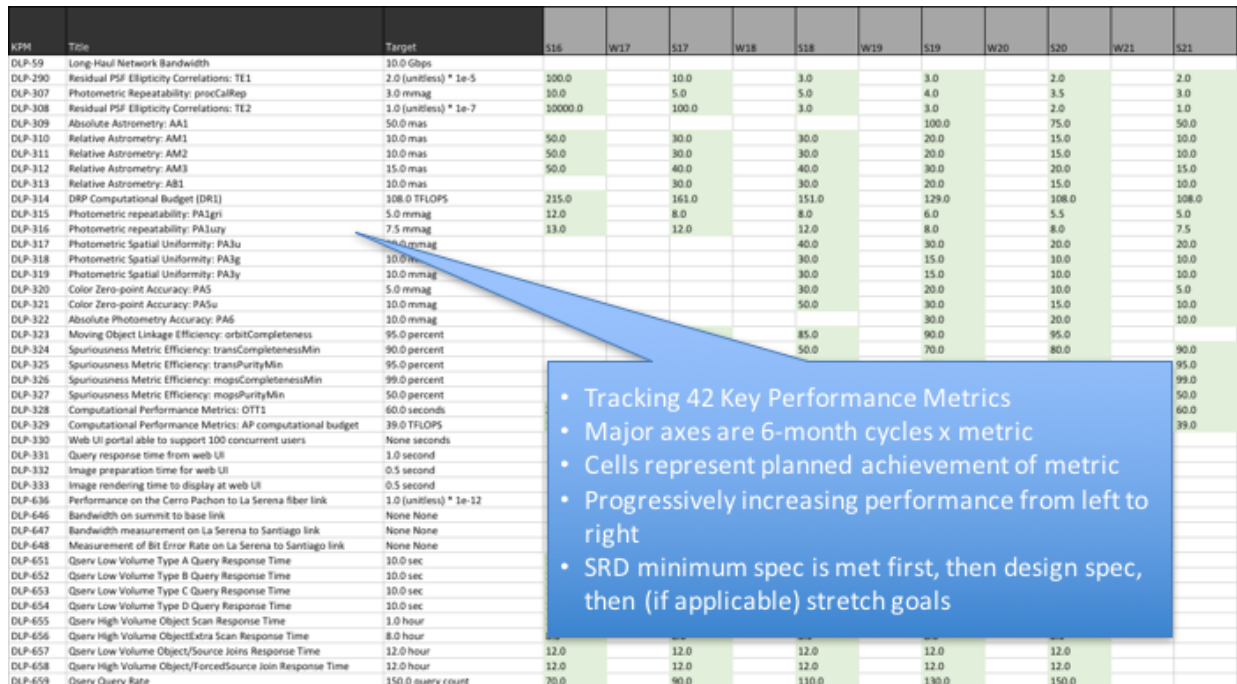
| KPM | Title | Target | S16 | W17 | S17 | W18 | S18 | W19 | S19 | W20 | S20 | W21 | S21 |
|---|---|---|---|---|---|---|---|---|---|---|---|---|---|
| DLP-59 | Long-Haul Network Bandwidth | 10.0 Gbps | | | | | | | | | | | |
| DLP-290 | Residual PSF Ellipticity Correlations: TE1 | 2.0 (unitless) * 1e-5 | 100.0 | | 10.0 | | 3.0 | | 3.0 | | 2.0 | | 2.0 |
| DLP-307 | Photometric Repeatability: procCalRep | 3.0 mmag | 10.0 | | 5.0 | | 5.0 | | 4.0 | | 3.5 | | 3.0 |
| DLP-308 | Residual PSF Ellipticity Correlations: TE2 | 1.0 (unitless) * 1e-7 | 10000.0 | | 100.0 | | 3.0 | | 3.0 | | 2.0 | | 1.0 |
| DLP-309 | Absolute Astrometry: AA1 | 50.0 mas | | | | | | | 100.0 | | 75.0 | | 50.0 |
| DLP-310 | Relative Astrometry: AM1 | 10.0 mas | 50.0 | | 30.0 | | 30.0 | | 20.0 | | 15.0 | | 10.0 |
| DLP-311 | Relative Astrometry: AM2 | 10.0 mas | 50.0 | | 30.0 | | 30.0 | | 20.0 | | 15.0 | | 10.0 |
| DLP-312 | Relative Astrometry: AM3 | 15.0 mas | 50.0 | | 40.0 | | 40.0 | | 30.0 | | 20.0 | | 15.0 |
| DLP-313 | Relative Astrometry: AB1 | 10.0 mas | | | 30.0 | | 30.0 | | 20.0 | | 15.0 | | 10.0 |
| DLP-314 | DRP Computational Budget (DR1) | 108.0 TFLOPS | 215.0 | | 161.0 | | 151.0 | | 129.0 | | 108.0 | | 108.0 |
| DLP-315 | Photometric repeatability: PA1gri | 5.0 mmag | 12.0 | | 8.0 | | 8.0 | | 6.0 | | 5.5 | | 5.0 |
| DLP-316 | Photometric repeatability: PA1uzy | 7.5 mmag | 13.0 | | 12.0 | | 12.0 | | 8.0 | | 8.0 | | 7.5 |
| DLP-317 | Photometric Spatial Uniformity: PA3u | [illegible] mmag | | | | | 40.0 | | 30.0 | | 20.0 | | 20.0 |
| DLP-318 | Photometric Spatial Uniformity: PA3g | 10.0 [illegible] | | | | | 30.0 | | 15.0 | | 10.0 | | 10.0 |
| DLP-319 | Photometric Spatial Uniformity: PA3y | 10.0 mmag | | | | | 30.0 | | 15.0 | | 10.0 | | 10.0 |
| DLP-320 | Color Zero-point Accuracy: PA5 | 5.0 mmag | | | | | 30.0 | | 20.0 | | 10.0 | | 5.0 |
| DLP-321 | Color Zero-point Accuracy: PA5u | 10.0 mmag | | | | | 50.0 | | 30.0 | | 15.0 | | 10.0 |
| DLP-322 | Absolute Photometry Accuracy: PA6 | 10.0 mmag | | | | | | | 30.0 | | 20.0 | | 10.0 |
| DLP-323 | Moving Object Linkage Efficiency: orbitCompleteness | 95.0 percent | | | | | 85.0 | | 90.0 | | 95.0 | | |
| DLP-324 | Spuriousness Metric Efficiency: transCompletenessMin | 90.0 percent | | | | | 50.0 | | 70.0 | | 80.0 | | 90.0 |
| DLP-325 | Spuriousness Metric Efficiency: transPurityMin | 95.0 percent | | | | | | | | | | | 95.0 |
| DLP-326 | Spuriousness Metric Efficiency: mopsCompletenessMin | 99.0 percent | | | | | | | | | | | 99.0 |
| DLP-327 | Spuriousness Metric Efficiency: mopsPurityMin | 50.0 percent | | | | | | | | | | | 50.0 |
| DLP-328 | Computational Performance Metrics: OTT1 | 60.0 seconds | | | | | | | | | | | 60.0 |
| DLP-329 | Computational Performance Metrics: AP computational budget | 39.0 TFLOPS | | | | | | | | | | | 39.0 |
| DLP-330 | Web UI portal able to support 100 concurrent users | None seconds | | | | | | | | | | | |
| DLP-331 | Query response time from web UI | 1.0 second | | | | | | | | | | | |
| DLP-332 | Image preparation time for web UI | 0.5 second | | | | | | | | | | | |
| DLP-333 | Image rendering time to display at web UI | 0.5 second | | | | | | | | | | | |
| DLP-636 | Performance on the Cerro Pachon to La Serena fiber link | 1.0 (unitless) * 1e-12 | | | | | | | | | | | |
| DLP-646 | Bandwidth on summit to base link | None None | | | | | | | | | | | |
| DLP-647 | Bandwidth measurement on La Serena to Santiago link | None None | | | | | | | | | | | |
| DLP-648 | Measurement of Bit Error Rate on La Serena to Santiago link | None None | | | | | | | | | | | |
| DLP-651 | Qserv Low Volume Type A Query Response Time | 10.0 sec | | | | | | | | | | | |
| DLP-652 | Qserv Low Volume Type B Query Response Time | 10.0 sec | | | | | | | | | | | |
| DLP-653 | Qserv Low Volume Type C Query Response Time | 10.0 sec | | | | | | | | | | | |
| DLP-654 | Qserv Low Volume Type D Query Response Time | 10.0 sec | | | | | | | | | | | |
| DLP-655 | Qserv High Volume Object Scan Response Time | 1.0 hour | | | | | | | | | | | |
| DLP-656 | Qserv High Volume ObjectExtra Scan Response Time | 8.0 hour | | | | | | | | | | | |
| DLP-657 | Qserv Low Volume Object/Source Joins Response Time | 12.0 hour | 12.0 | | 12.0 | | 12.0 | | 12.0 | | 12.0 | | |
| DLP-658 | Qserv High Volume Object/ForcedSource Join Response Time | 12.0 hour | 12.0 | | 12.0 | | 12.0 | | 12.0 | | 12.0 | | |
| DLP-659 | Qserv Query Rate | 150.0 query count | 70.0 | | 90.0 | | 110.0 | | 130.0 | | 150.0 | | |

• Tracking 42 Key Performance Metrics
• Major axes are 6-month cycles x metric
• Cells represent planned achievement of metric
• Progressively increasing performance from left to right
• SRD minimum spec is met first, then design spec, then (if applicable) stretch goals